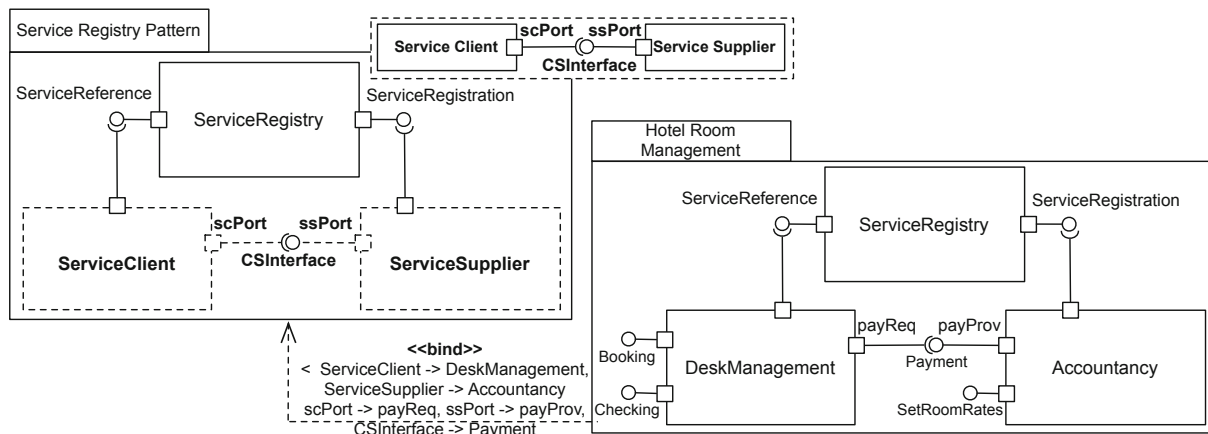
Service Registry Pattern

Service Client scPort ssPort Service Supplier
CSInterface

ServiceReference
ServiceRegistry
ServiceRegistration

scPort ssPort
ServiceClient CSInterface ServiceSupplier

Hotel Room Management

ServiceReference
ServiceRegistry
ServiceRegistration

payReq payProv
Booking
DeskManagement
Payment
Accountancy
Checking
SetRoomRates

<<bind>>
< ServiceClient -> DeskManagement, ServiceSupplier -> Accountancy
scPort -> payReq, ssPort -> payProv,
CSInterface -> Payment